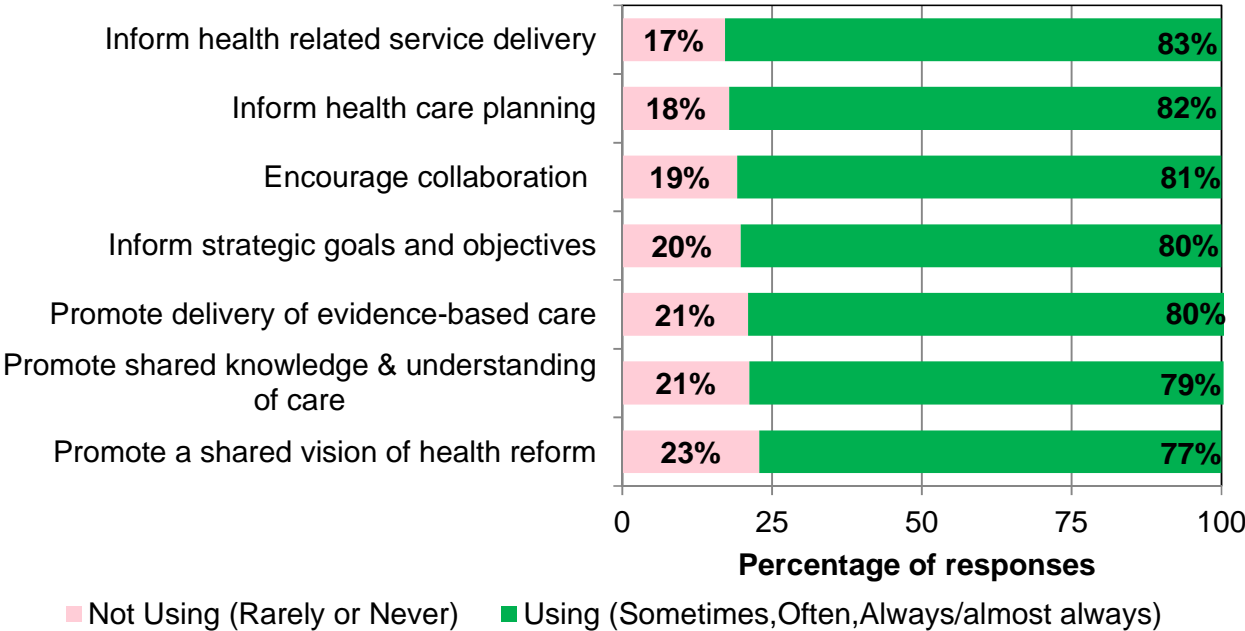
Inform health related service delivery 17% 83%

Inform health care planning 18% 82%

Encourage collaboration 19% 81%

Inform strategic goals and objectives 20% 80%

Promote delivery of evidence-based care 21% 80%

Promote shared knowledge & understanding of care 21% 79%

Promote a shared vision of health reform 23% 77%

0 25 50 75 100

Percentage of responses

Not Using (Rarely or Never) Using (Sometimes,Often,Always/almost always)